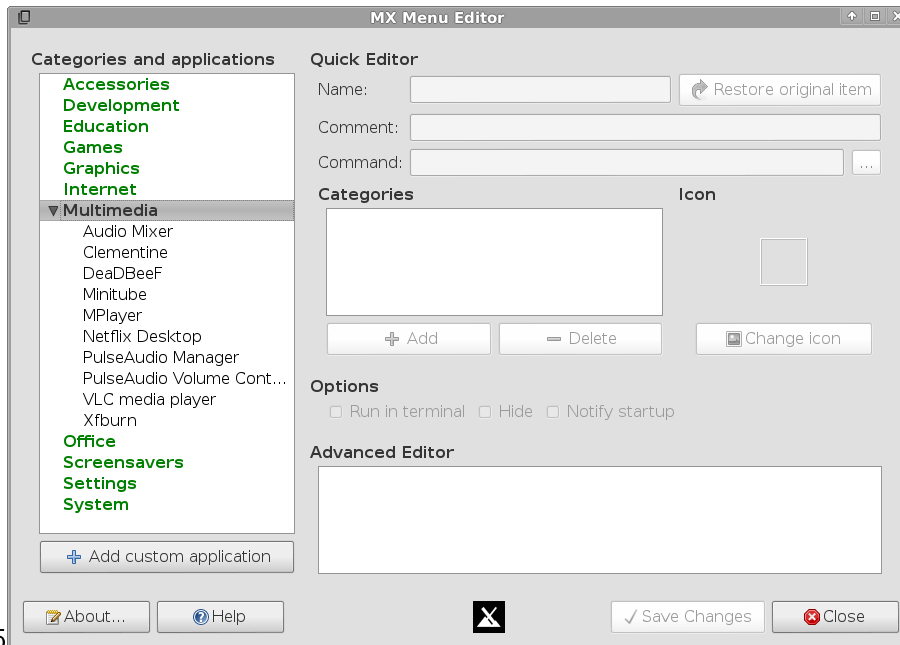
MX Menu Editor

Categories and applications

Accessories
Development
Education
Games
Graphics
Internet
Multimedia
Audio Mixer
Clementine
DeaDBeeF
Minitube
MPlayer
Netflix Desktop
PulseAudio Manager
PulseAudio Volume Cont...
VLC media player
Xfburn
Office
Screensavers
Settings
System

Add custom application

Quick Editor

Name:
Restore original item
Comment:
Command:
...

Categories
Icon

Add
Delete
Change icon

Options
Run in terminal
Hide
Notify startup

Advanced Editor

About...
Help
Save Changes
Close